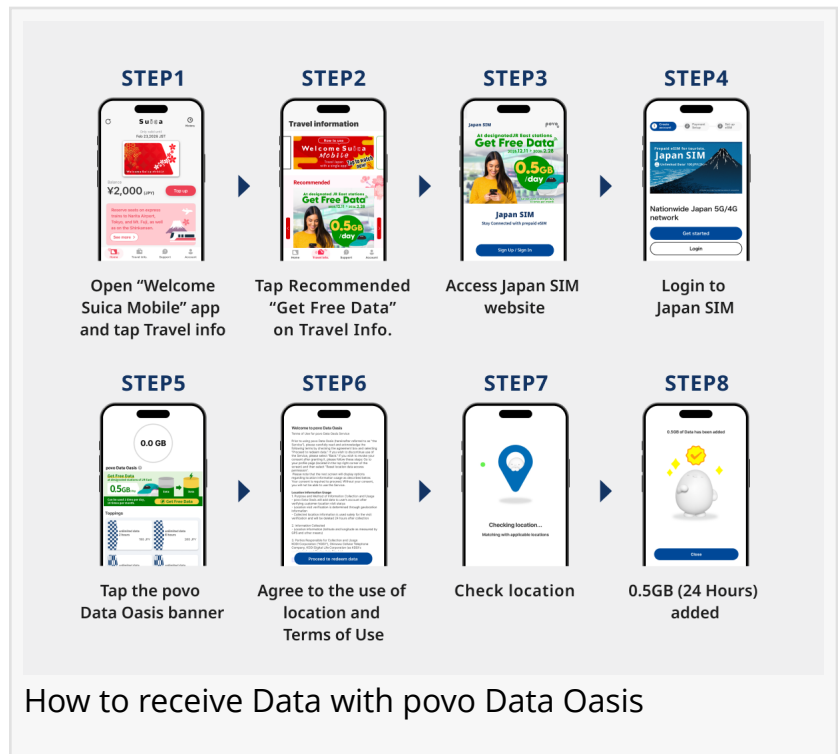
STEP1

Suica

¥2,000

Top up

Open “Welcome Suica Mobile” app and tap Travel info

STEP2

Travel information

Welcome Suica Mobile

Recommended

Get Free Data

0.5GB /day

Tap Recommended “Get Free Data” on Travel Info.

STEP3

Japan SIM

Get Free Data

0.5GB /day

Japan SIM

Sign Up / Sign In

Access Japan SIM website

STEP4

Japan SIM

Nationwide Japan 5G/4G network

Get started

Login

Login to Japan SIM

STEP5

0.0 GB

povo Data Oasis

Get Free Data

0.5GB

Toppings

Tap the povo Data Oasis banner

STEP6

Welcome to povo Data Oasis

Proceed to redeem data

Agree to the use of location and Terms of Use

STEP7

Checking location...

Watching with applicable locations

Check location

STEP8

0.5GB of Data has been added

Close

0.5GB (24 Hours) added

How to receive Data with povo Data Oasis